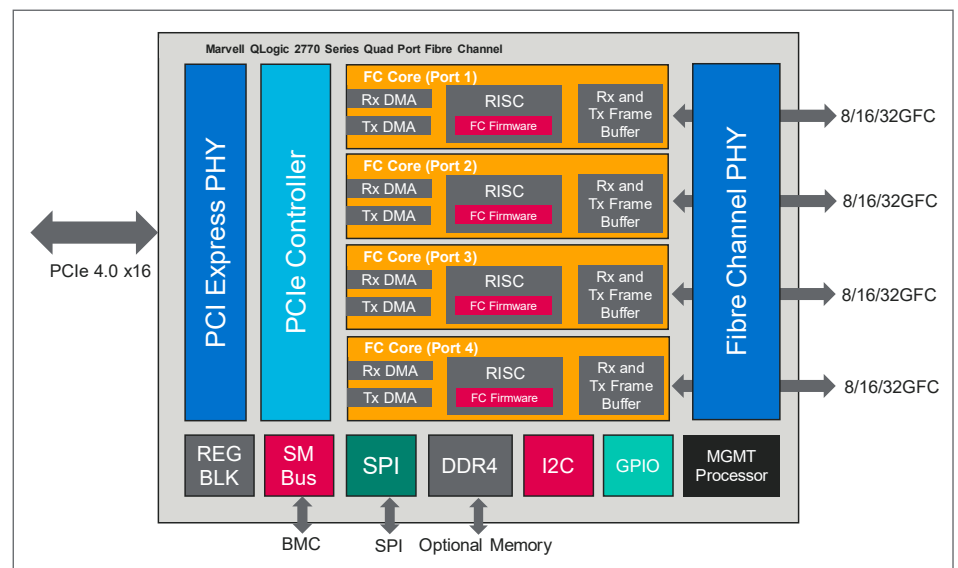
Marvell QLogic 2770 Series Quad Port Fibre Channel

PCIe 4.0 x16

PCI Express PHY

PCIe Controller

FC Core (Port 1)
Rx DMA
Tx DMA
RISC
FC Firmware
Rx and Tx Frame Buffer

FC Core (Port 2)
Rx DMA
Tx DMA
RISC
FC Firmware
Rx and Tx Frame Buffer

FC Core (Port 3)
Rx DMA
Tx DMA
RISC
FC Firmware
Rx and Tx Frame Buffer

FC Core (Port 4)
Rx DMA
Tx DMA
RISC
FC Firmware
Rx and Tx Frame Buffer

Fibre Channel PHY

8/16/32GFC
8/16/32GFC
8/16/32GFC
8/16/32GFC

REG BLK
SM Bus
SPI
DDR4
I2C
GPIO
MGMT Processor

BMC
SPI
Optional Memory